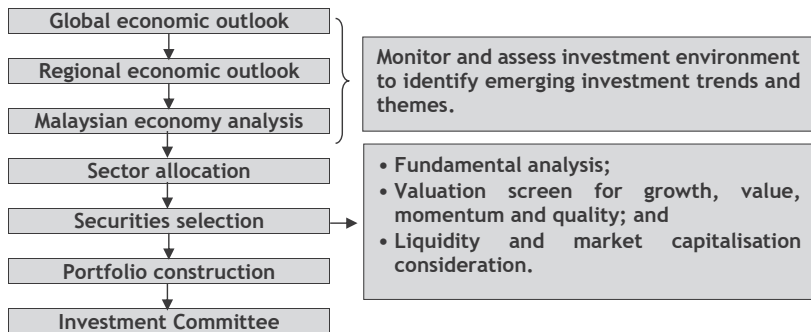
Global economic outlook

Regional economic outlook

Malaysian economy analysis

Monitor and assess investment environment to identify emerging investment trends and themes.

Sector allocation

Securities selection

Portfolio construction

Investment Committee

• Fundamental analysis;
• Valuation screen for growth, value, momentum and quality; and
• Liquidity and market capitalisation consideration.